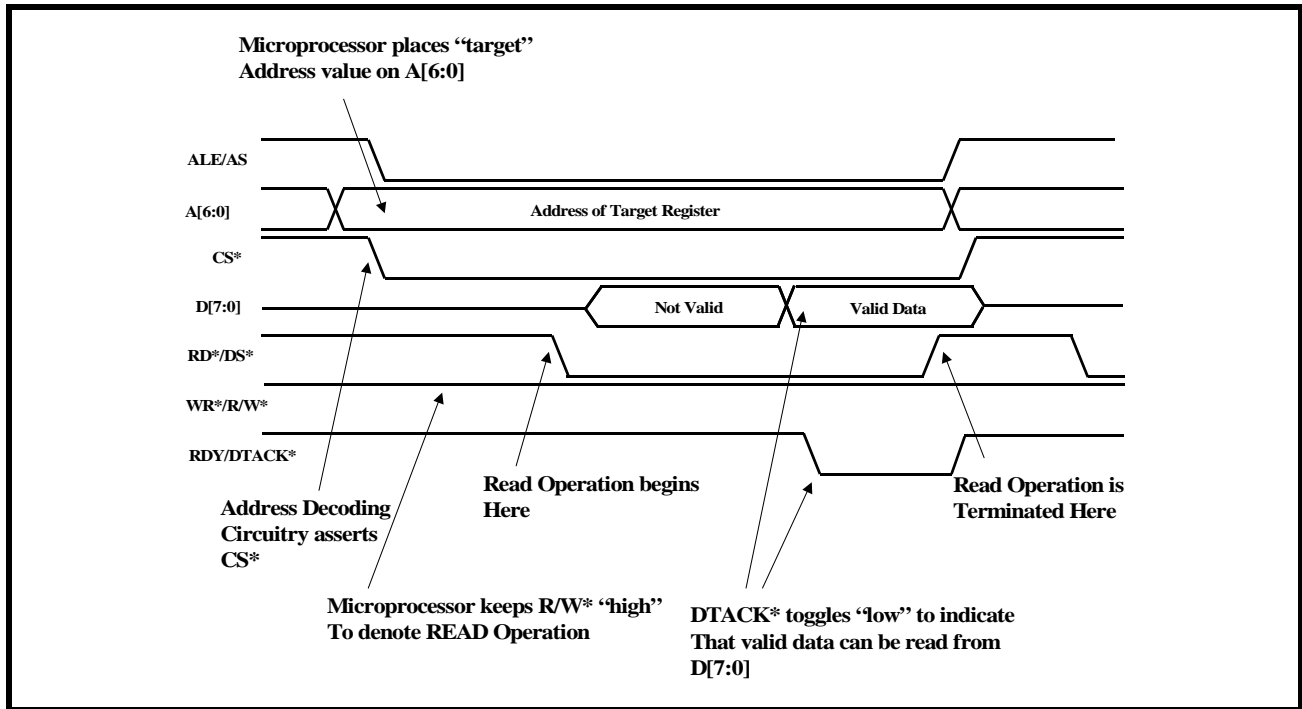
Microprocessor places "target" Address value on A[6:0]

ALE/AS

A[6:0]

Address of Target Register

CS*

D[7:0]

Not Valid

Valid Data

RD*/DS*

WR*/R/W*

RDY/DTACK*

Address Decoding Circuitry asserts CS*

Read Operation begins Here

Read Operation is Terminated Here

Microprocessor keeps R/W* "high" To denote READ Operation

DTACK* toggles "low" to indicate That valid data can be read from D[7:0]